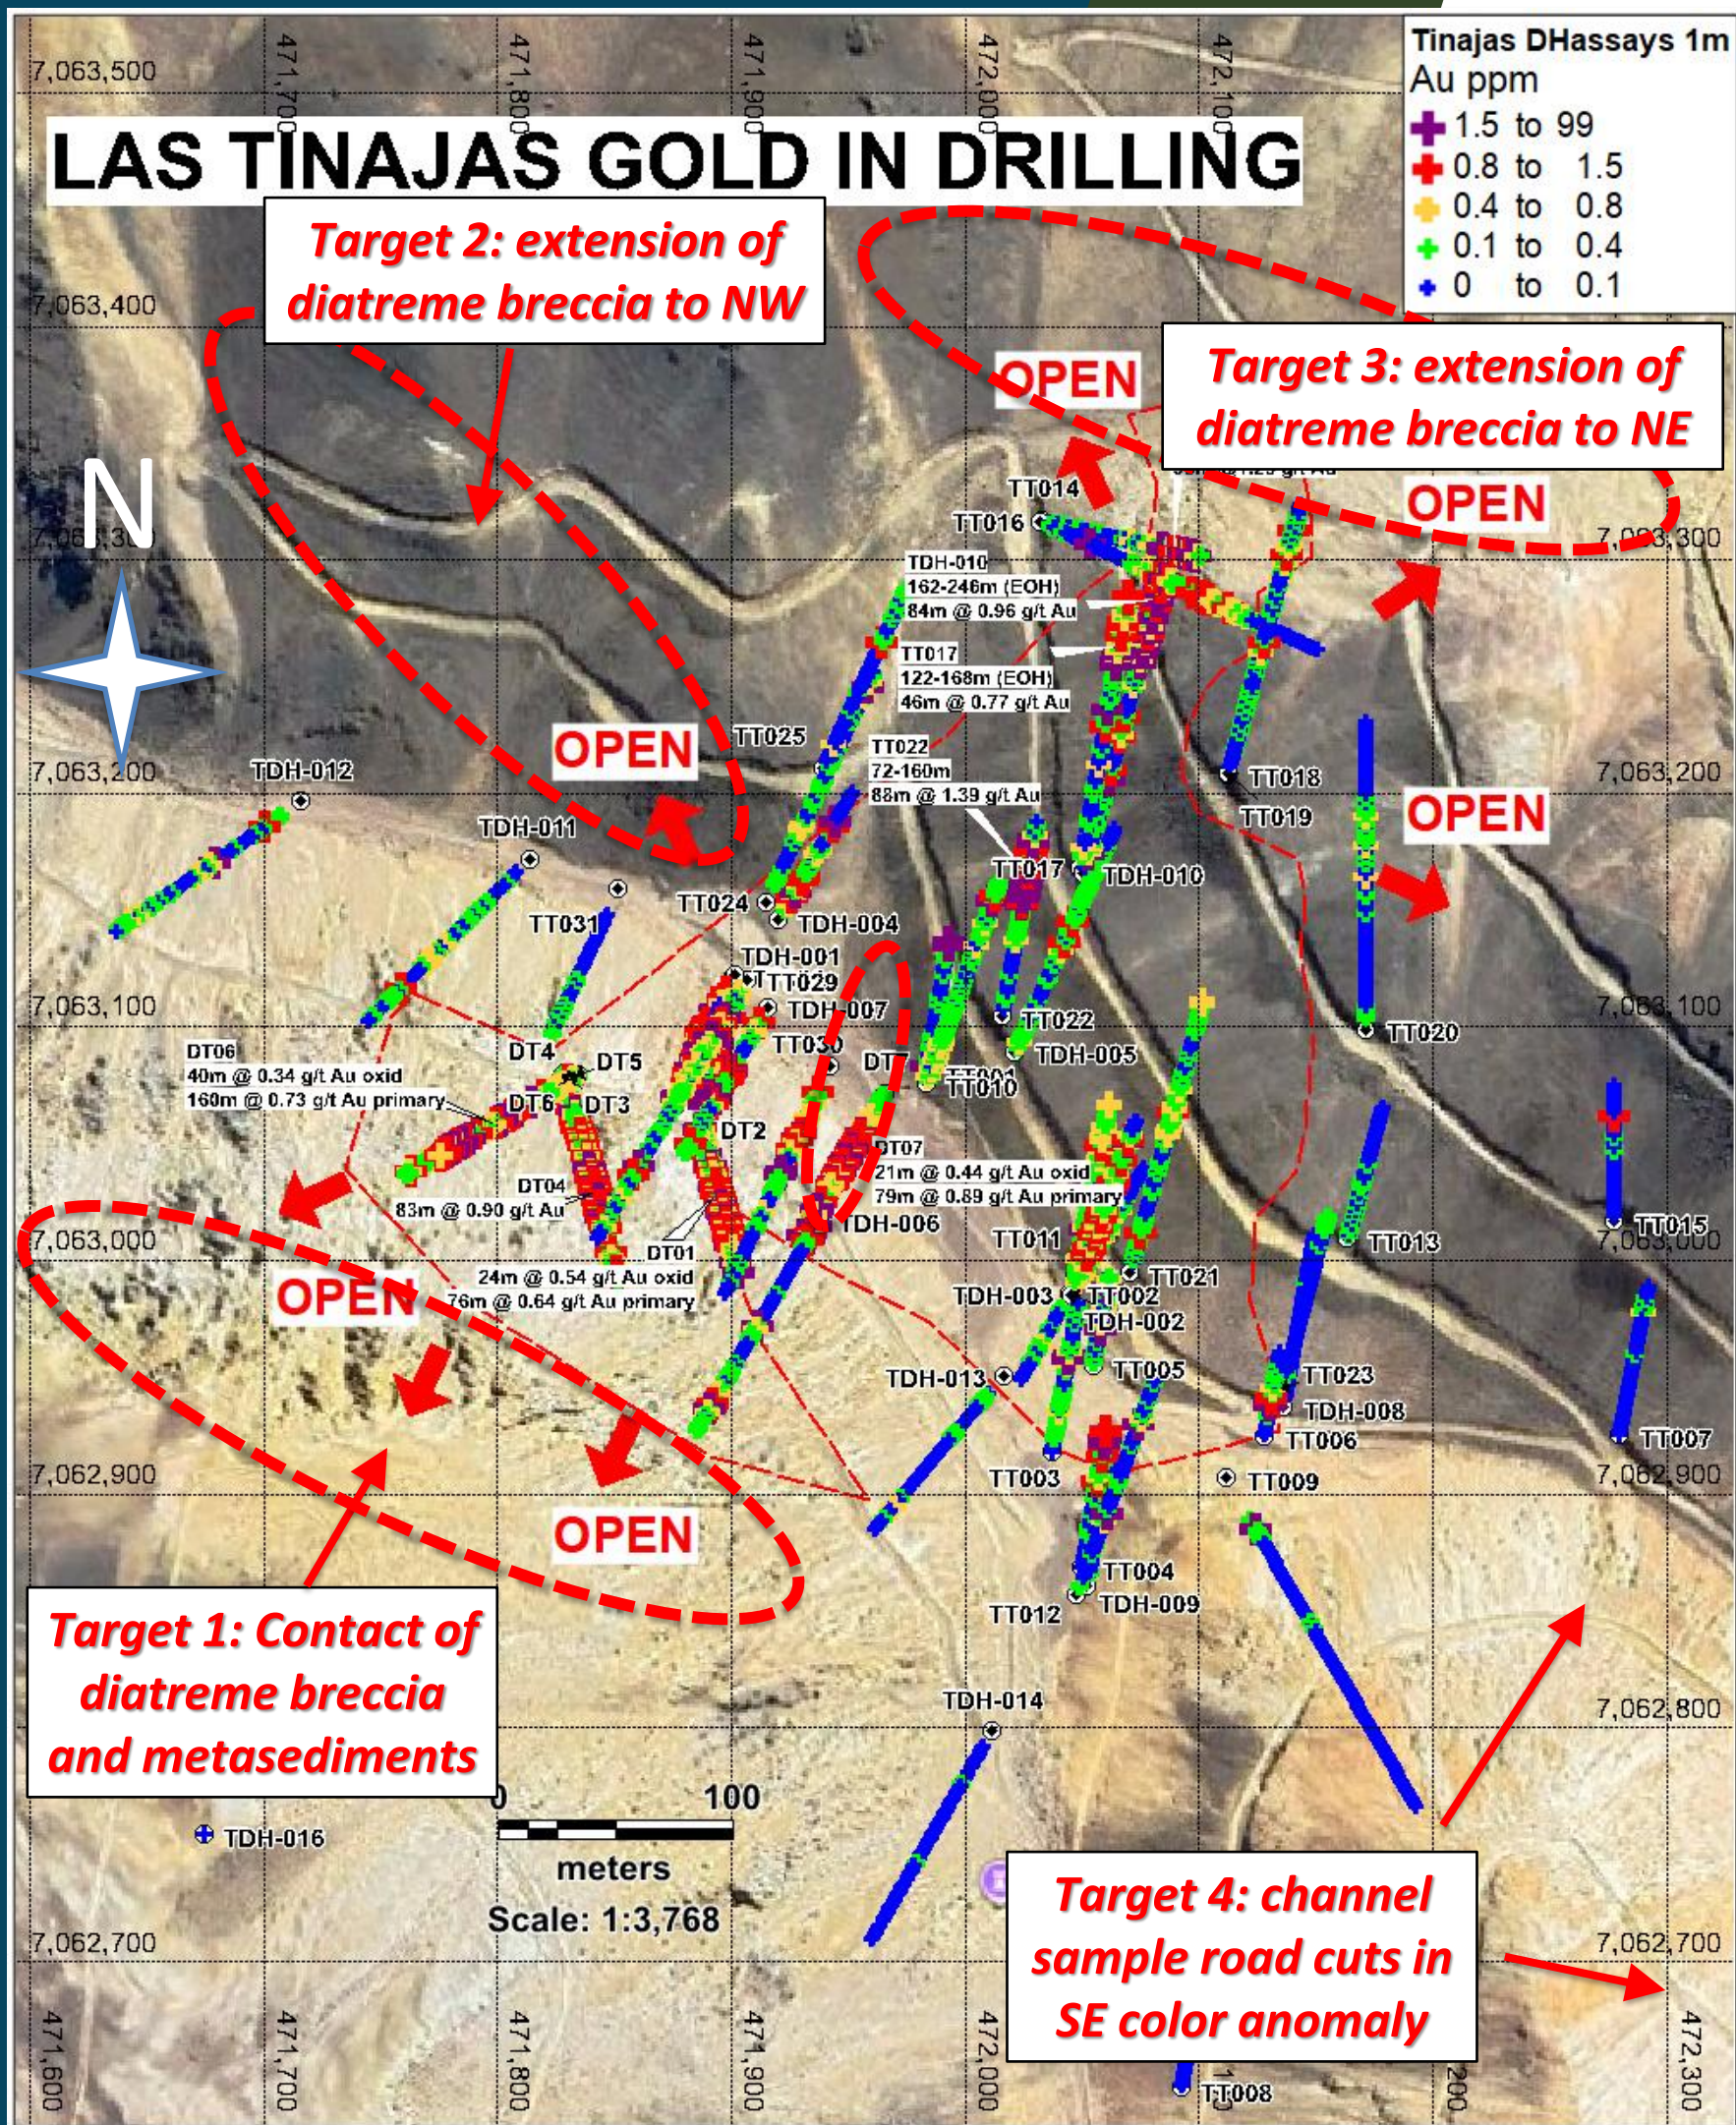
LAS TINAJAS GOLD IN DRILLING

Tinajas DHassays 1m
Au ppm
1.5 to 99
0.8 to 1.5
0.4 to 0.8
0.1 to 0.4
0 to 0.1

7,063,500
471,700
471,800
471,900
472,000
472,100

Target 2: extension of diatreme breccia to NW

Target 3: extension of diatreme breccia to NE

7,063,400

OPEN
OPEN
N
7,063,300
TT014
TT016
TDH-010
162-246m (EOH)
84m @ 0.96 g/t Au
TT017
122-168m (EOH)
46m @ 0.77 g/t Au
TT022
72-160m
88m @ 1.39 g/t Au
OPEN
TT025
7,063,200
TDH-012
TDH-011
TT018
TT019
7,063,200
OPEN
TT017
TDH-010
TT024
TDH-004
TT031
TDH-001
TT029
TDH-007
7,063,100
TT022
TDH-005
TT020
7,063,100
DT4
DT5
TT030
DT
TT001
TT010
DT06
40m @ 0.34 g/t Au oxid
160m @ 0.73 g/t Au primary
DT6
DT3
DT2
DT07
21m @ 0.44 g/t Au oxid
79m @ 0.89 g/t Au primary
DT04
83m @ 0.90 g/t Au
TDH-006
7,063,000
DT01
24m @ 0.54 g/t Au oxid
76m @ 0.64 g/t Au primary
TT011
TT013
TT015
7,063,000
OPEN
TT021
TDH-003
TT002
TDH-002
TT005
TDH-013
TT023
TDH-008
TT006
TT007
7,062,900
TT003
TT009
7,062,900
OPEN
TT004
TT012
TDH-009
Target 1: Contact of diatreme breccia and metasediments
TDH-014
7,062,800
0
100
meters
Scale: 1:3,768
TDH-016
7,062,700
Target 4: channel sample road cuts in SE color anomaly
7,062,700
471,600
471,700
471,800
471,900
472,000
200
472,300
TT008